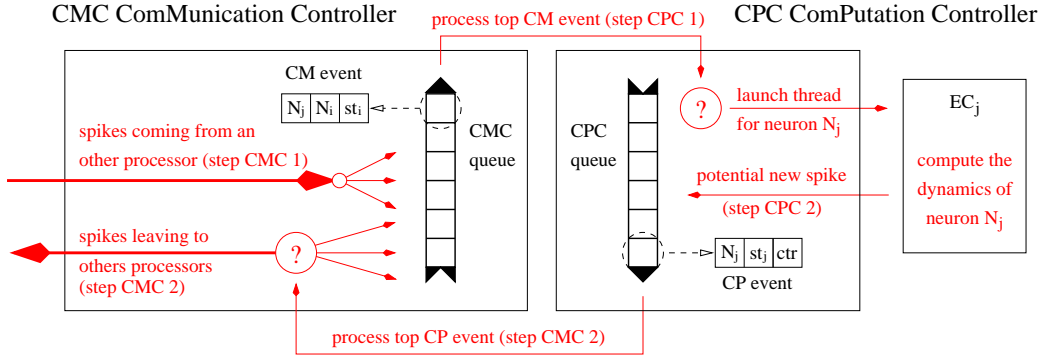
CMC ComMunication Controller

process top CM event (step CPC 1)

CPC ComPutation Controller

CM event

| $N_j$ | $N_i$ | $st_i$ |
|---|---|---|

spikes coming from an other processor (step CMC 1)

CMC queue

spikes leaving to others processors (step CMC 2)

?

CPC queue

?

launch thread for neuron $N_j$

potential new spike (step CPC 2)

$EC_j$

compute the dynamics of neuron $N_j$

| $N_j$ | $st_j$ | ctr |
|---|---|---|

CP event

process top CP event (step CMC 2)